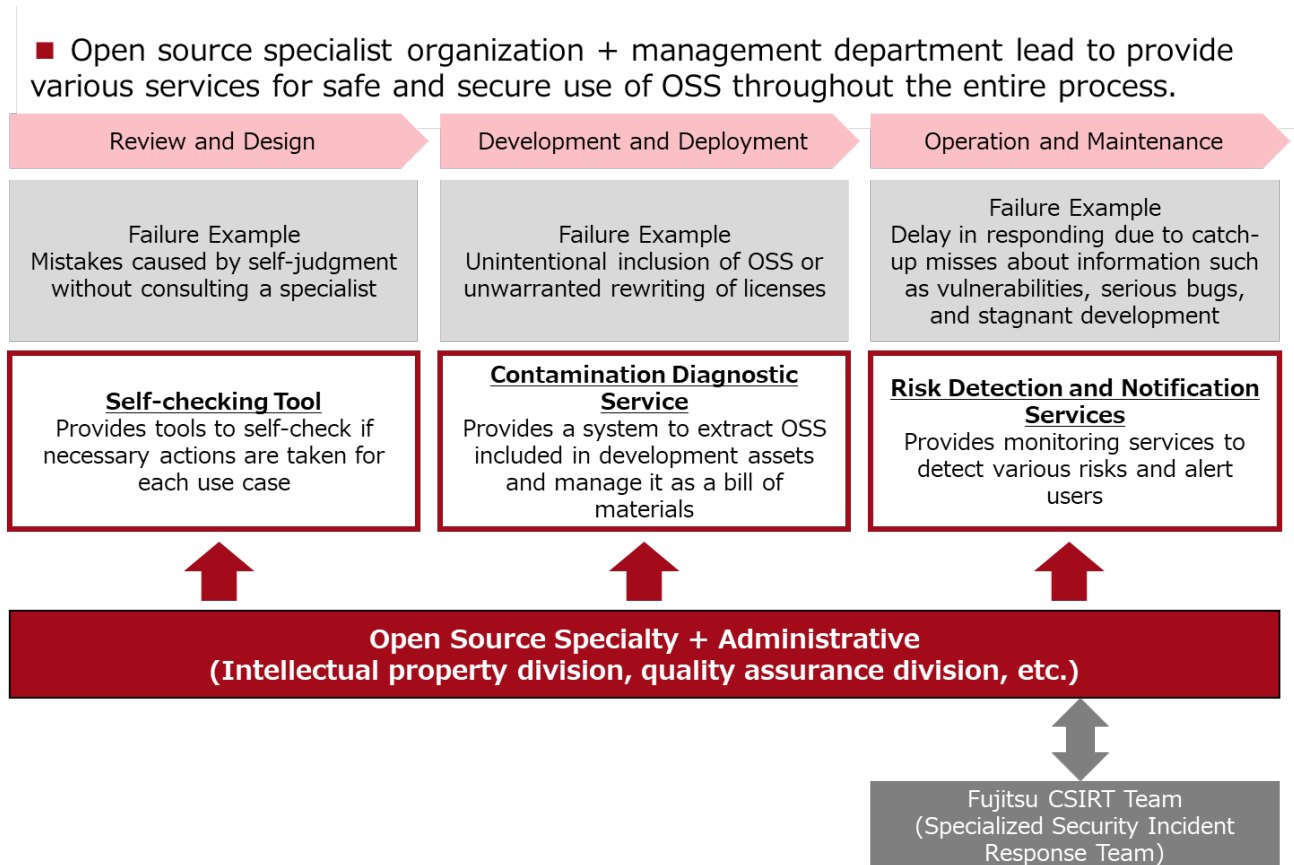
■ Open source specialist organization + management department lead to provide various services for safe and secure use of OSS throughout the entire process.

Review and Design

Development and Deployment

Operation and Maintenance

Failure Example
Mistakes caused by self-judgment without consulting a specialist

Failure Example
Unintentional inclusion of OSS or unwarranted rewriting of licenses

Failure Example
Delay in responding due to catch-up misses about information such as vulnerabilities, serious bugs, and stagnant development

Self-checking Tool
Provides tools to self-check if necessary actions are taken for each use case

Contamination Diagnostic Service
Provides a system to extract OSS included in development assets and manage it as a bill of materials

Risk Detection and Notification Services
Provides monitoring services to detect various risks and alert users

Open Source Specialty + Administrative
(Intellectual property division, quality assurance division, etc.)

Fujitsu CSIRT Team
(Specialized Security Incident Response Team)